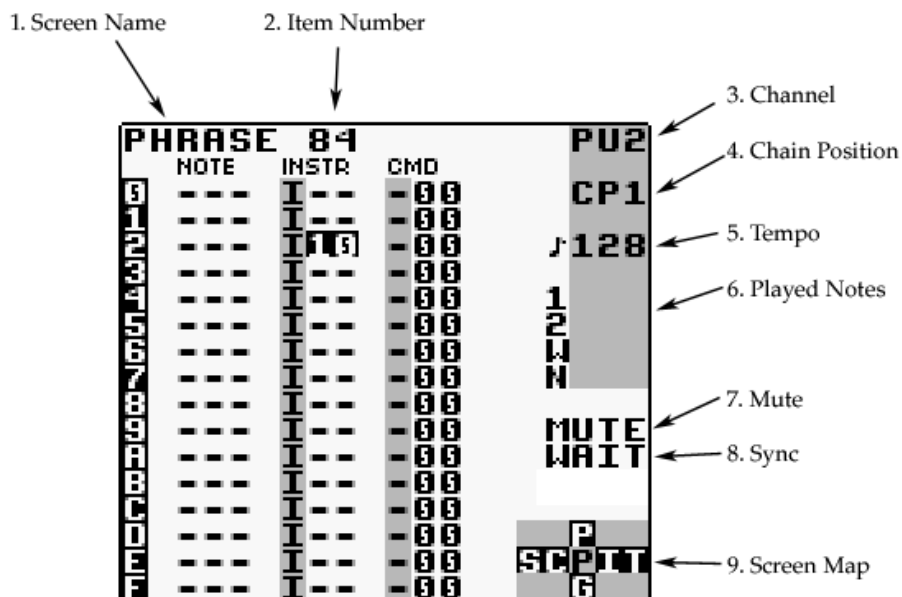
1. Screen Name

2. Item Number

3. Channel

4. Chain Position

5. Tempo

6. Played Notes

7. Mute

8. Sync

9. Screen Map

PHRASE 84

PU2

NOTE INSTR CMD

CP1

♪128

| | NOTE | INSTR | CMD |
|---|---|---|---|
| 0 | --- | I-- | -00 |
| 1 | --- | I-- | -00 |
| 2 | --- | I10 | -00 |
| 3 | --- | I-- | -00 |
| 4 | --- | I-- | -00 |
| 5 | --- | I-- | -00 |
| 6 | --- | I-- | -00 |
| 7 | --- | I-- | -00 |
| 8 | --- | I-- | -00 |
| 9 | --- | I-- | -00 |
| A | --- | I-- | -00 |
| B | --- | I-- | -00 |
| C | --- | I-- | -00 |
| D | --- | I-- | -00 |
| E | --- | I-- | -00 |
| F | --- | I-- | -00 |

1
2
W
N

MUTE
WAIT

P
SCPIT
G